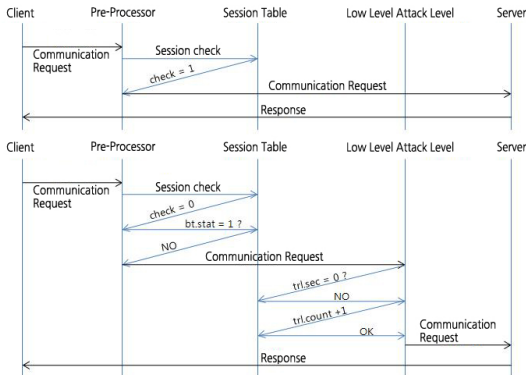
Client
Pre-Processor
Session Table
Low Level Attack Level
Server

Communication Request
Session check
check = 1
Communication Request
Response

Client
Pre-Processor
Session Table
Low Level Attack Level
Server

Communication Request
Session check
check = 0
bt.stat = 1 ?
NO
Communication Request
trl.sec = 0 ?
NO
trl.count +1
OK
Communication Request
Response